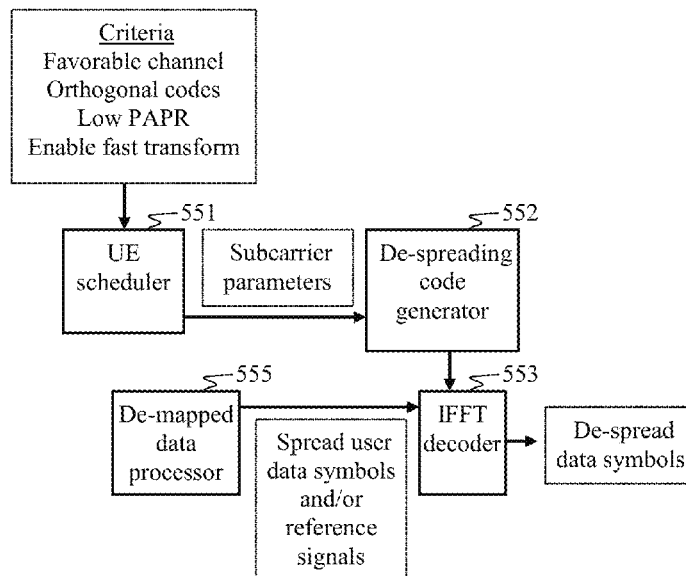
Criteria
Favorable channel
Orthogonal codes
Low PAPR
Enable fast transform

551
UE scheduler

Subcarrier parameters

552
De-spreading code generator

555
De-mapped data processor

Spread user data symbols and/or reference signals

553
IFFT decoder

De-spread data symbols